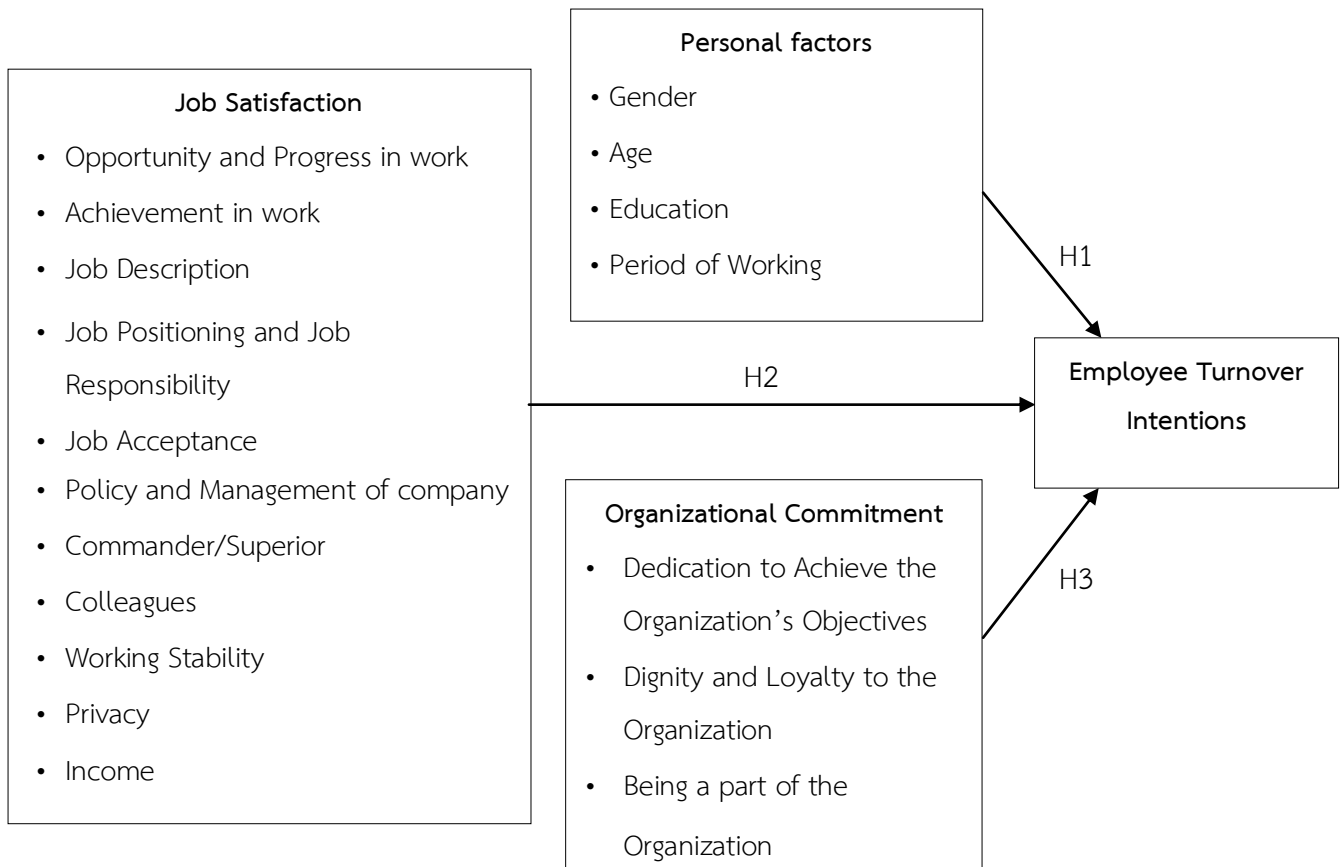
Personal factors

• Gender
• Age
• Education
• Period of Working

Job Satisfaction

• Opportunity and Progress in work
• Achievement in work
• Job Description
• Job Positioning and Job Responsibility
• Job Acceptance
• Policy and Management of company
• Commander/Superior
• Colleagues
• Working Stability
• Privacy
• Income

H1

H2

Employee Turnover Intentions

Organizational Commitment

• Dedication to Achieve the Organization's Objectives
• Dignity and Loyalty to the Organization
• Being a part of the Organization

H3